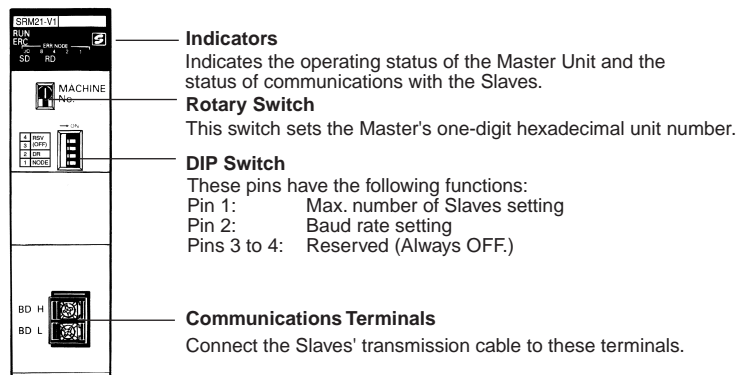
SRM21-V1
RUN
ERC
ERR NODE
10 8 4 2 1
SD RD

MACHINE
No.

ON
4 RSV
3 (OFF)
2 DR
1 NODE

BD H
BD L

Indicators
Indicates the operating status of the Master Unit and the status of communications with the Slaves.

Rotary Switch
This switch sets the Master's one-digit hexadecimal unit number.

DIP Switch
These pins have the following functions:
Pin 1: Max. number of Slaves setting
Pin 2: Baud rate setting
Pins 3 to 4: Reserved (Always OFF.)

Communications Terminals
Connect the Slaves' transmission cable to these terminals.